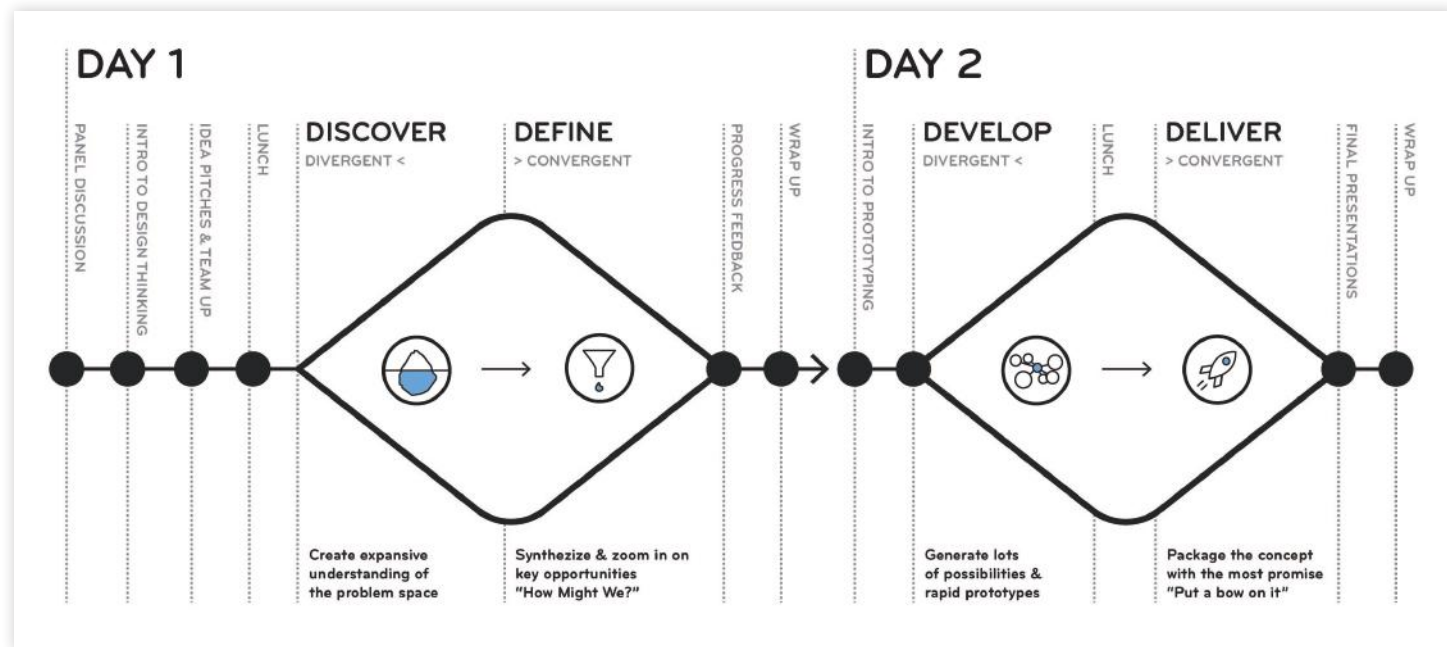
DAY 1

PANEL DISCUSSION

INTRO TO DESIGN THINKING

IDEA PITCHES & TEAM UP

LUNCH

DISCOVER
DIVERGENT <

DEFINE
> CONVERGENT

PROGRESS FEEDBACK

WRAP UP

Create expansive understanding of the problem space

Synthezize & zoom in on key opportunities "How Might We?"

DAY 2

INTRO TO PROTOTYPING

DEVELOP
DIVERGENT <

LUNCH

DELIVER
> CONVERGENT

FINAL PRESENTATIONS

WRAP UP

Generate lots of possibilities & rapid prototypes

Package the concept with the most promise "Put a bow on it"